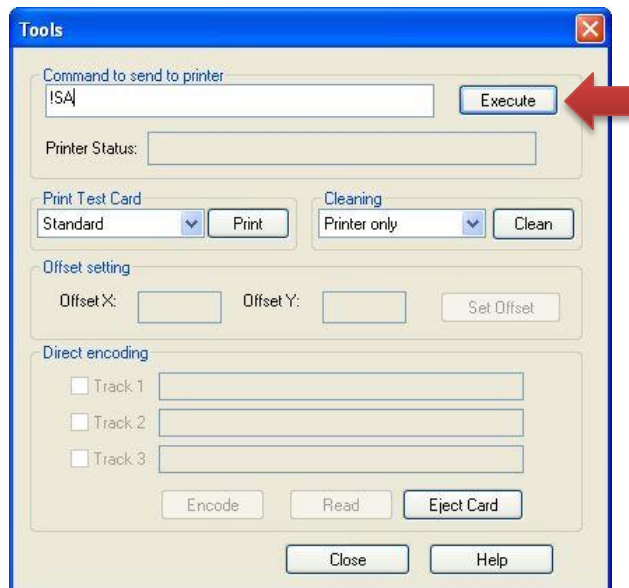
Tools

Command to send to printer

!SA

Execute

Printer Status:

Print Test Card

Standard

Print

Cleaning

Printer only

Clean

Offset setting

Offset X:

Offset Y:

Set Offset

Direct encoding

Track 1

Track 2

Track 3

Encode

Read

Eject Card

Close

Help